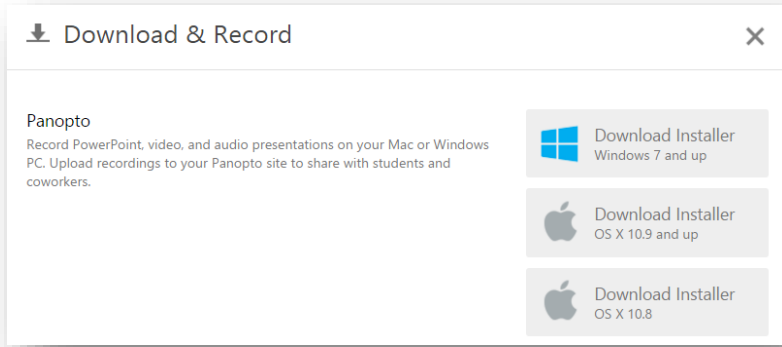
Download & Record

×

Panopto

Record PowerPoint, video, and audio presentations on your Mac or Windows PC. Upload recordings to your Panopto site to share with students and coworkers.

Download Installer
Windows 7 and up

Download Installer
OS X 10.9 and up

Download Installer
OS X 10.8